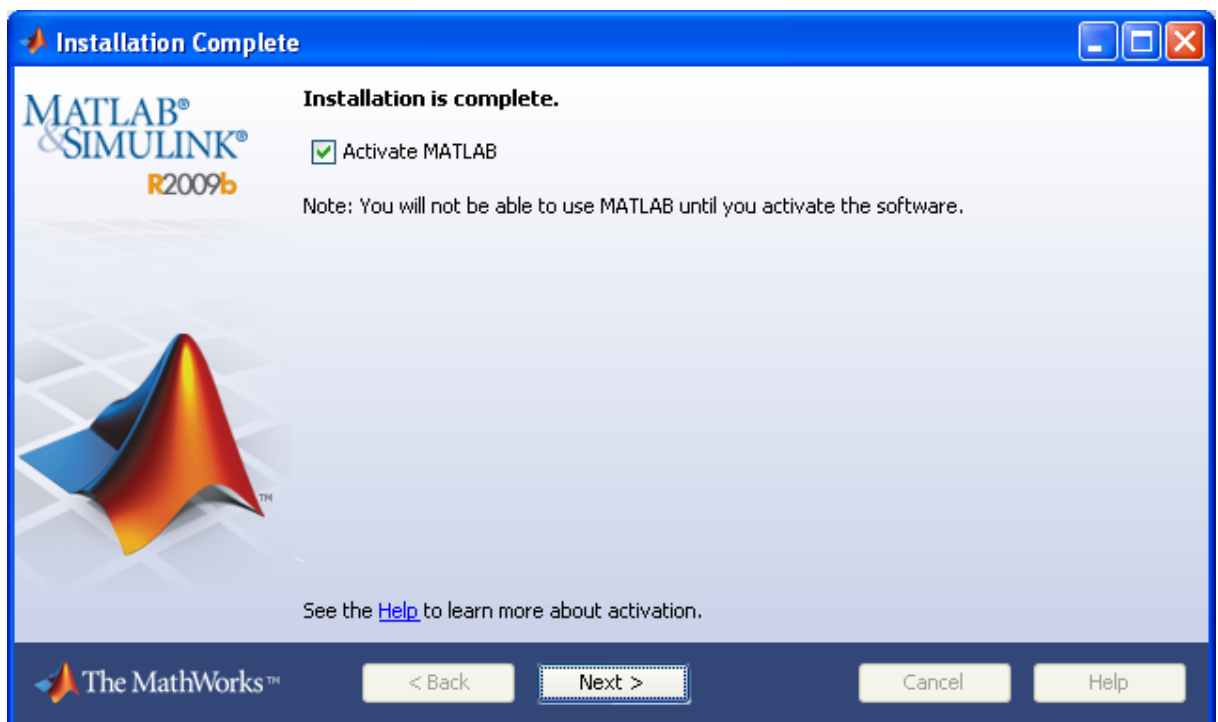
Installation Complete

MATLAB®
&SIMULINK®
R2009b

Installation is complete.

Activate MATLAB

Note: You will not be able to use MATLAB until you activate the software.

TM

See the Help to learn more about activation.

The MathWorks™

< Back

Next >

Cancel

Help